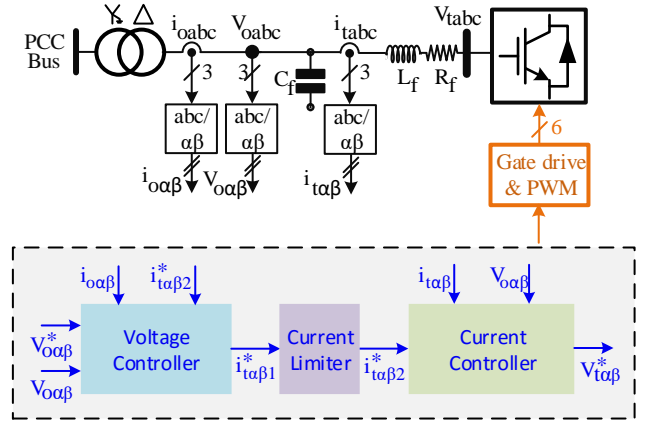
PCC Bus

$i_{oabc}$

$V_{oabc}$

$i_{tabc}$

$V_{tabc}$

3

3

3

$C_f$

$L_f$

$R_f$

abc/ $\alpha\beta$

abc/ $\alpha\beta$

abc/ $\alpha\beta$

6

Gate drive & PWM

$i_{o\alpha\beta}$

$V_{o\alpha\beta}$

$i_{t\alpha\beta}$

$i_{o\alpha\beta}$

$i^*_{t\alpha\beta2}$

$i_{t\alpha\beta}$

$V_{o\alpha\beta}$

$V^*_{o\alpha\beta}$

$V_{o\alpha\beta}$

Voltage Controller

$i^*_{t\alpha\beta1}$

Current Limiter

$i^*_{t\alpha\beta2}$

Current Controller

$V^*_{t\alpha\beta}$